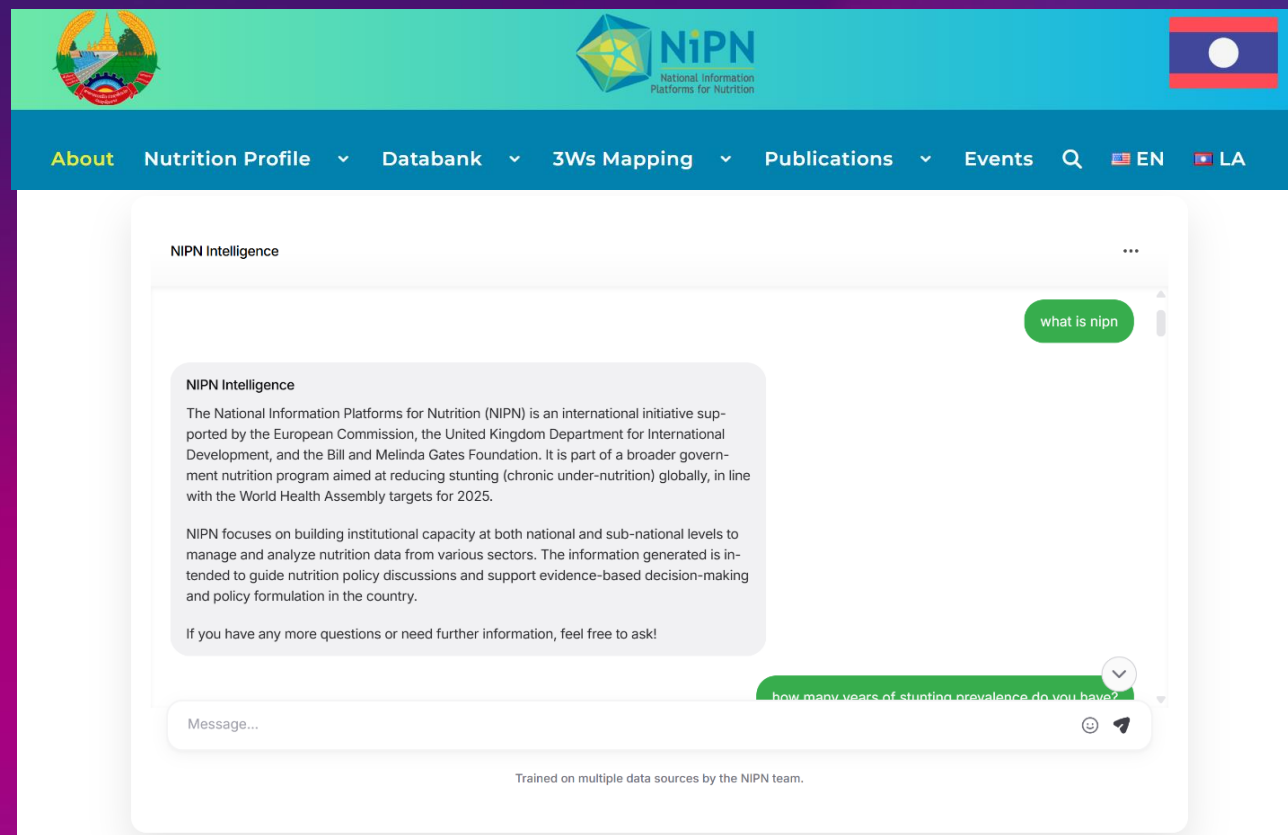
NiPN
National Information Platforms for Nutrition

About Nutrition Profile Databank 3Ws Mapping Publications Events EN LA

NIPN Intelligence

what is nipn

NIPN Intelligence

The National Information Platforms for Nutrition (NIPN) is an international initiative supported by the European Commission, the United Kingdom Department for International Development, and the Bill and Melinda Gates Foundation. It is part of a broader government nutrition program aimed at reducing stunting (chronic under-nutrition) globally, in line with the World Health Assembly targets for 2025.

NIPN focuses on building institutional capacity at both national and sub-national levels to manage and analyze nutrition data from various sectors. The information generated is intended to guide nutrition policy discussions and support evidence-based decision-making and policy formulation in the country.

If you have any more questions or need further information, feel free to ask!

how many years of stunting prevalence do you have?

Message...

Trained on multiple data sources by the NIPN team.